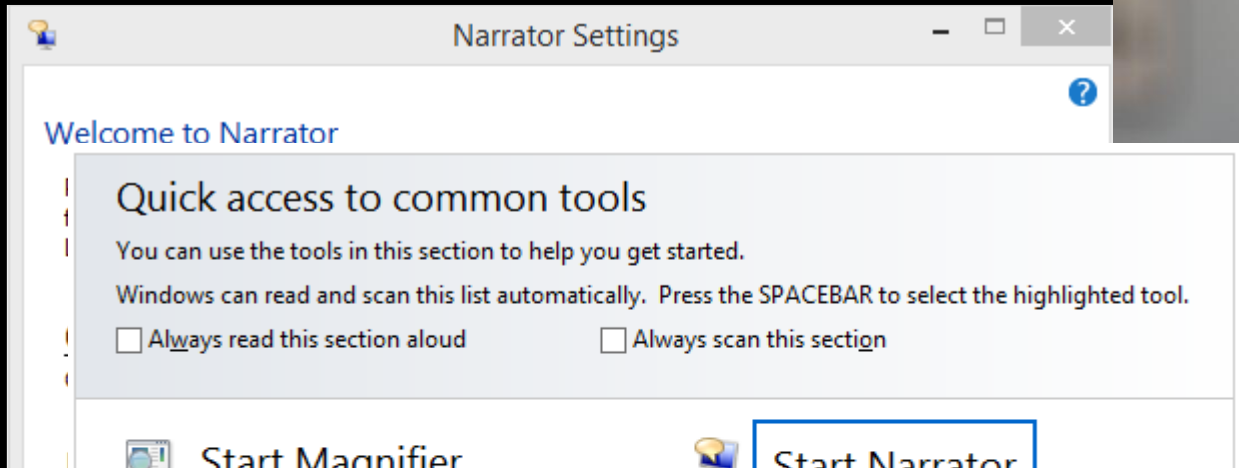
Narrator Settings

Welcome to Narrator

Quick access to common tools

You can use the tools in this section to help you get started.

Windows can read and scan this list automatically. Press the SPACEBAR to select the highlighted tool.

Always read this section aloud

Always scan this section

Start Magnifier

Start Narrator